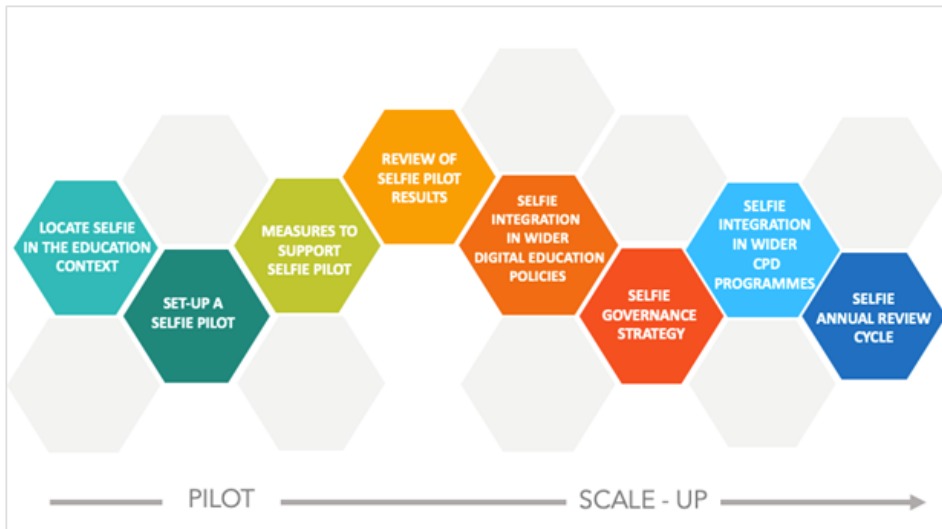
LOCATE SELFIE IN THE EDUCATION CONTEXT

SET-UP A SELFIE PILOT

MEASURES TO SUPPORT SELFIE PILOT

REVIEW OF SELFIE PILOT RESULTS

SELFIE INTEGRATION IN WIDER DIGITAL EDUCATION POLICIES

SELFIE GOVERNANCE STRATEGY

SELFIE INTEGRATION IN WIDER CPD PROGRAMMES

SELFIE ANNUAL REVIEW CYCLE

PILOT

SCALE - UP